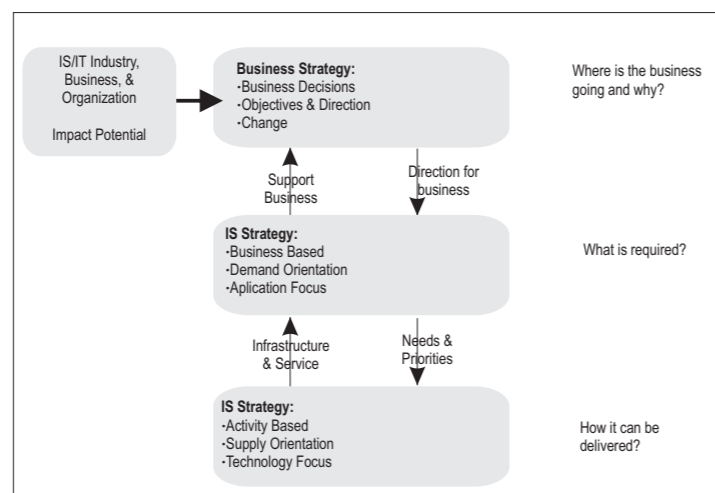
IS/IT Industry, Business, & Organization

Impact Potential

Business Strategy:
·Business Decisions
·Objectives & Direction
·Change

Where is the business going and why?

Support Business

Direction for business

IS Strategy:
·Business Based
·Demand Orientation
·Aplication Focus

What is required?

Infrastructure & Service

Needs & Priorities

IS Strategy:
·Activity Based
·Supply Orientation
·Technology Focus

How it can be delivered?